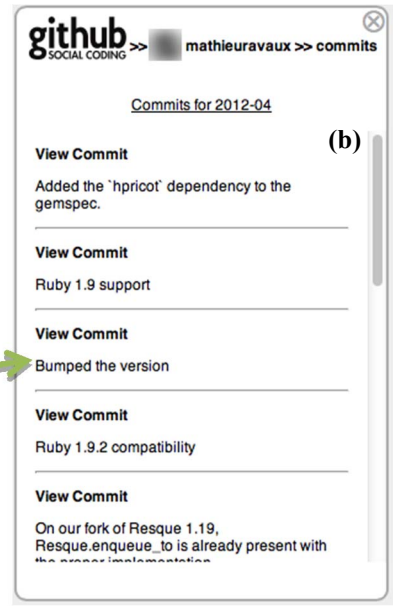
github SOCIAL CODING >> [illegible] mathieuravaux >> commits

Commits for 2012-04

(b)

View Commit

Added the `hpricot` dependency to the gemspec.

View Commit

Ruby 1.9 support

View Commit

Bumped the version

View Commit

Ruby 1.9.2 compatibility

View Commit

On our fork of Resque 1.19, Resque.enqueue_to is already present with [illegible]